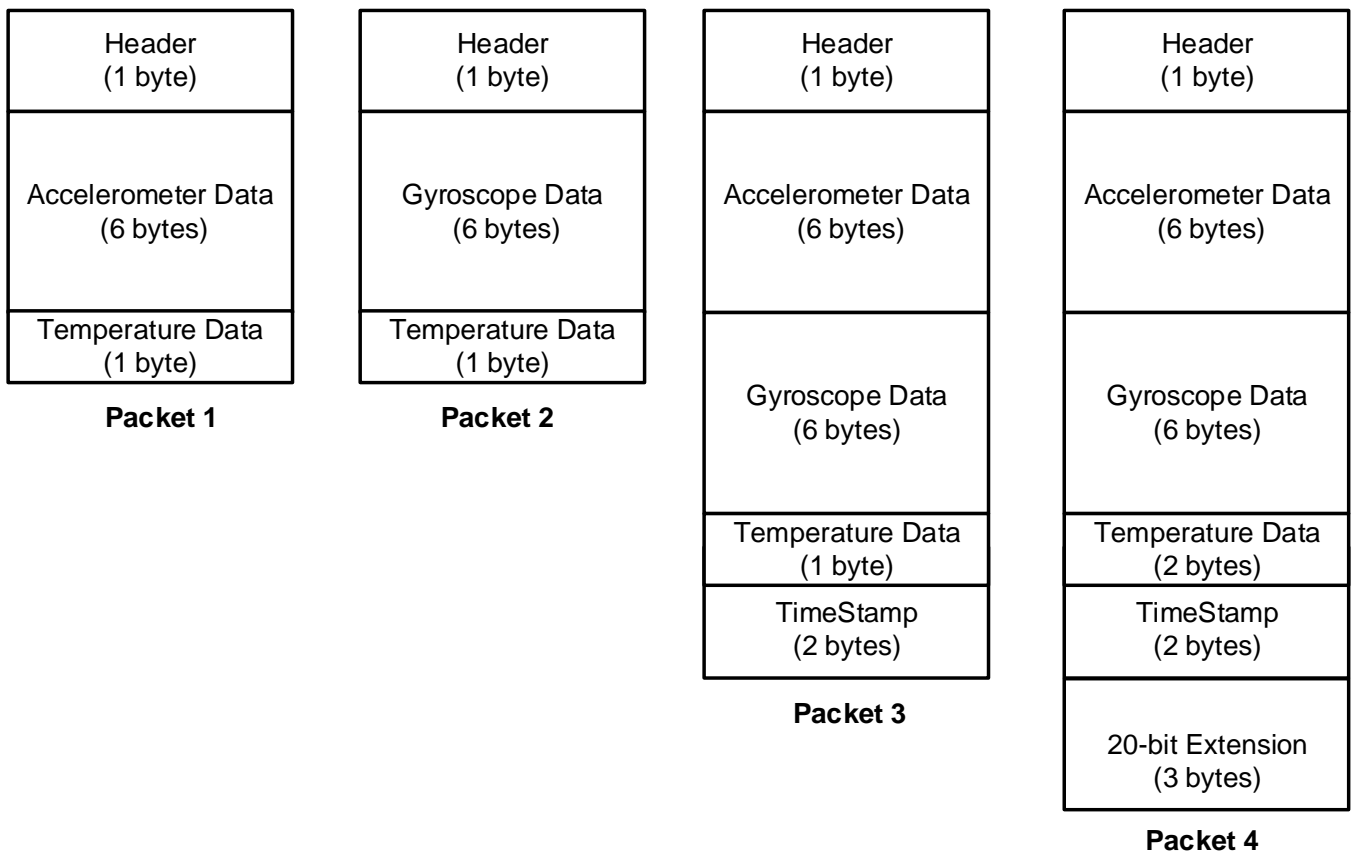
Header
(1 byte)

Accelerometer Data
(6 bytes)

Temperature Data
(1 byte)

Packet 1

Header
(1 byte)

Gyroscope Data
(6 bytes)

Temperature Data
(1 byte)

Packet 2

Header
(1 byte)

Accelerometer Data
(6 bytes)

Gyroscope Data
(6 bytes)

Temperature Data
(1 byte)

TimeStamp
(2 bytes)

Packet 3

Header
(1 byte)

Accelerometer Data
(6 bytes)

Gyroscope Data
(6 bytes)

Temperature Data
(2 bytes)

TimeStamp
(2 bytes)

20-bit Extension
(3 bytes)

Packet 4